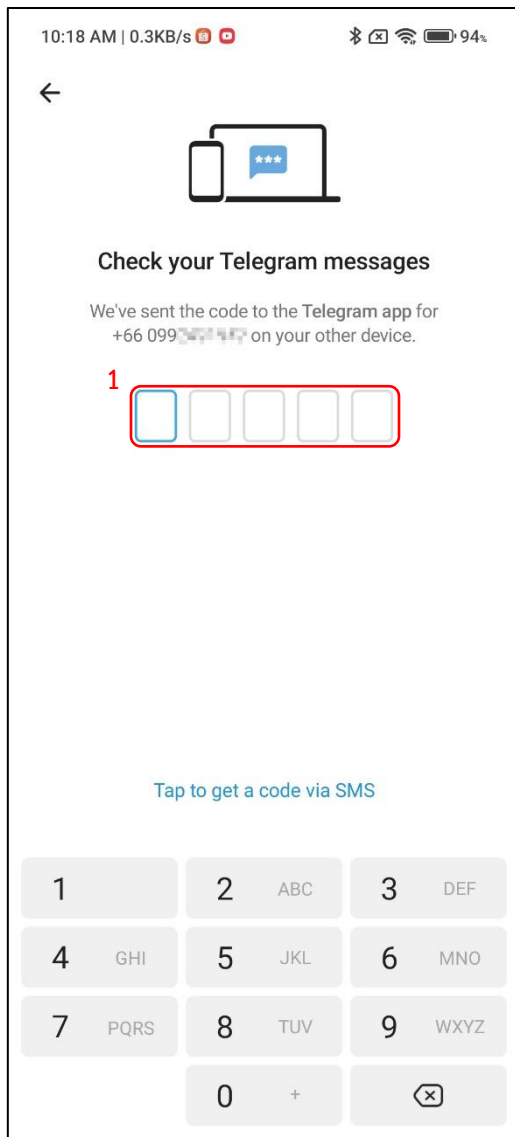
10:18 AM | 0.3KB/s 94%

←

***

Check your Telegram messages

We've sent the code to the Telegram app for +66 099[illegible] on your other device.

1

Tap to get a code via SMS

| 1 | 2 ABC | 3 DEF |
|---|---|---|
| 4 GHI | 5 JKL | 6 MNO |
| 7 PQRS | 8 TUV | 9 WXYZ |
| | 0 + | ⌫ |